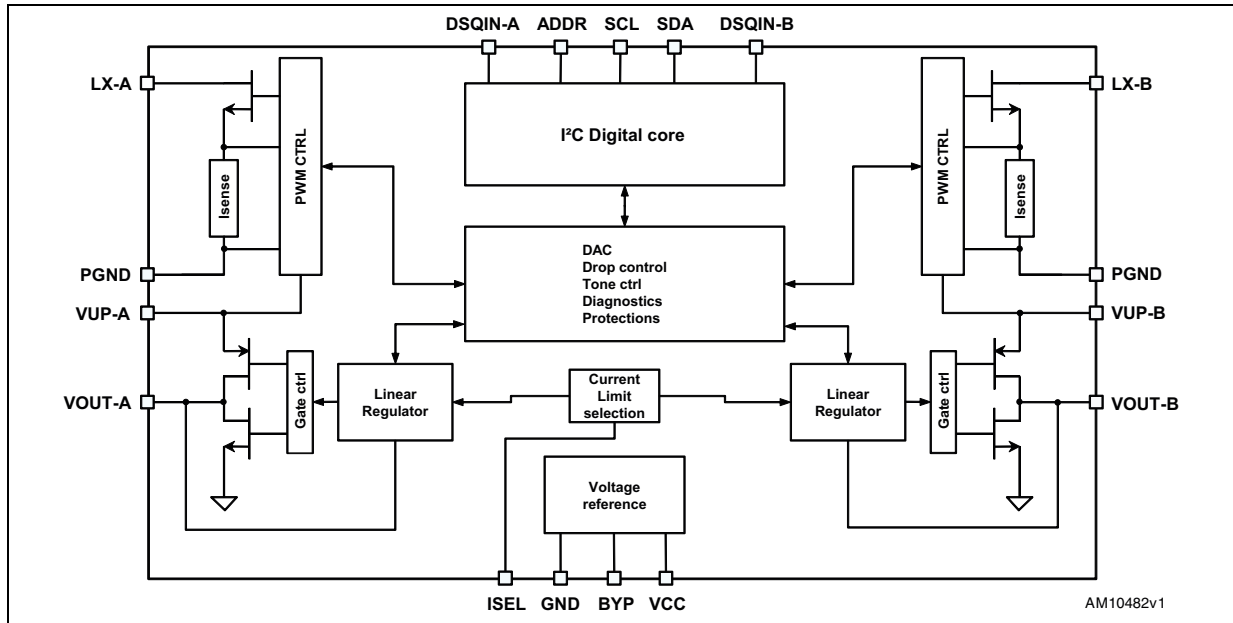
DSQIN-A ADDR SCL SDA DSQIN-B

LX-A

PWM CTRL

Isense

I²C Digital core

PWM CTRL

Isense

LX-B

PGND

DAC
Drop control
Tone ctrl
Diagnostics
Protections

PGND

VUP-A

VUP-B

VOUT-A

Gate ctrl

Linear Regulator

Current Limit selection

Linear Regulator

Gate ctrl

VOUT-B

Voltage reference

ISEL GND BYP VCC

AM10482v1